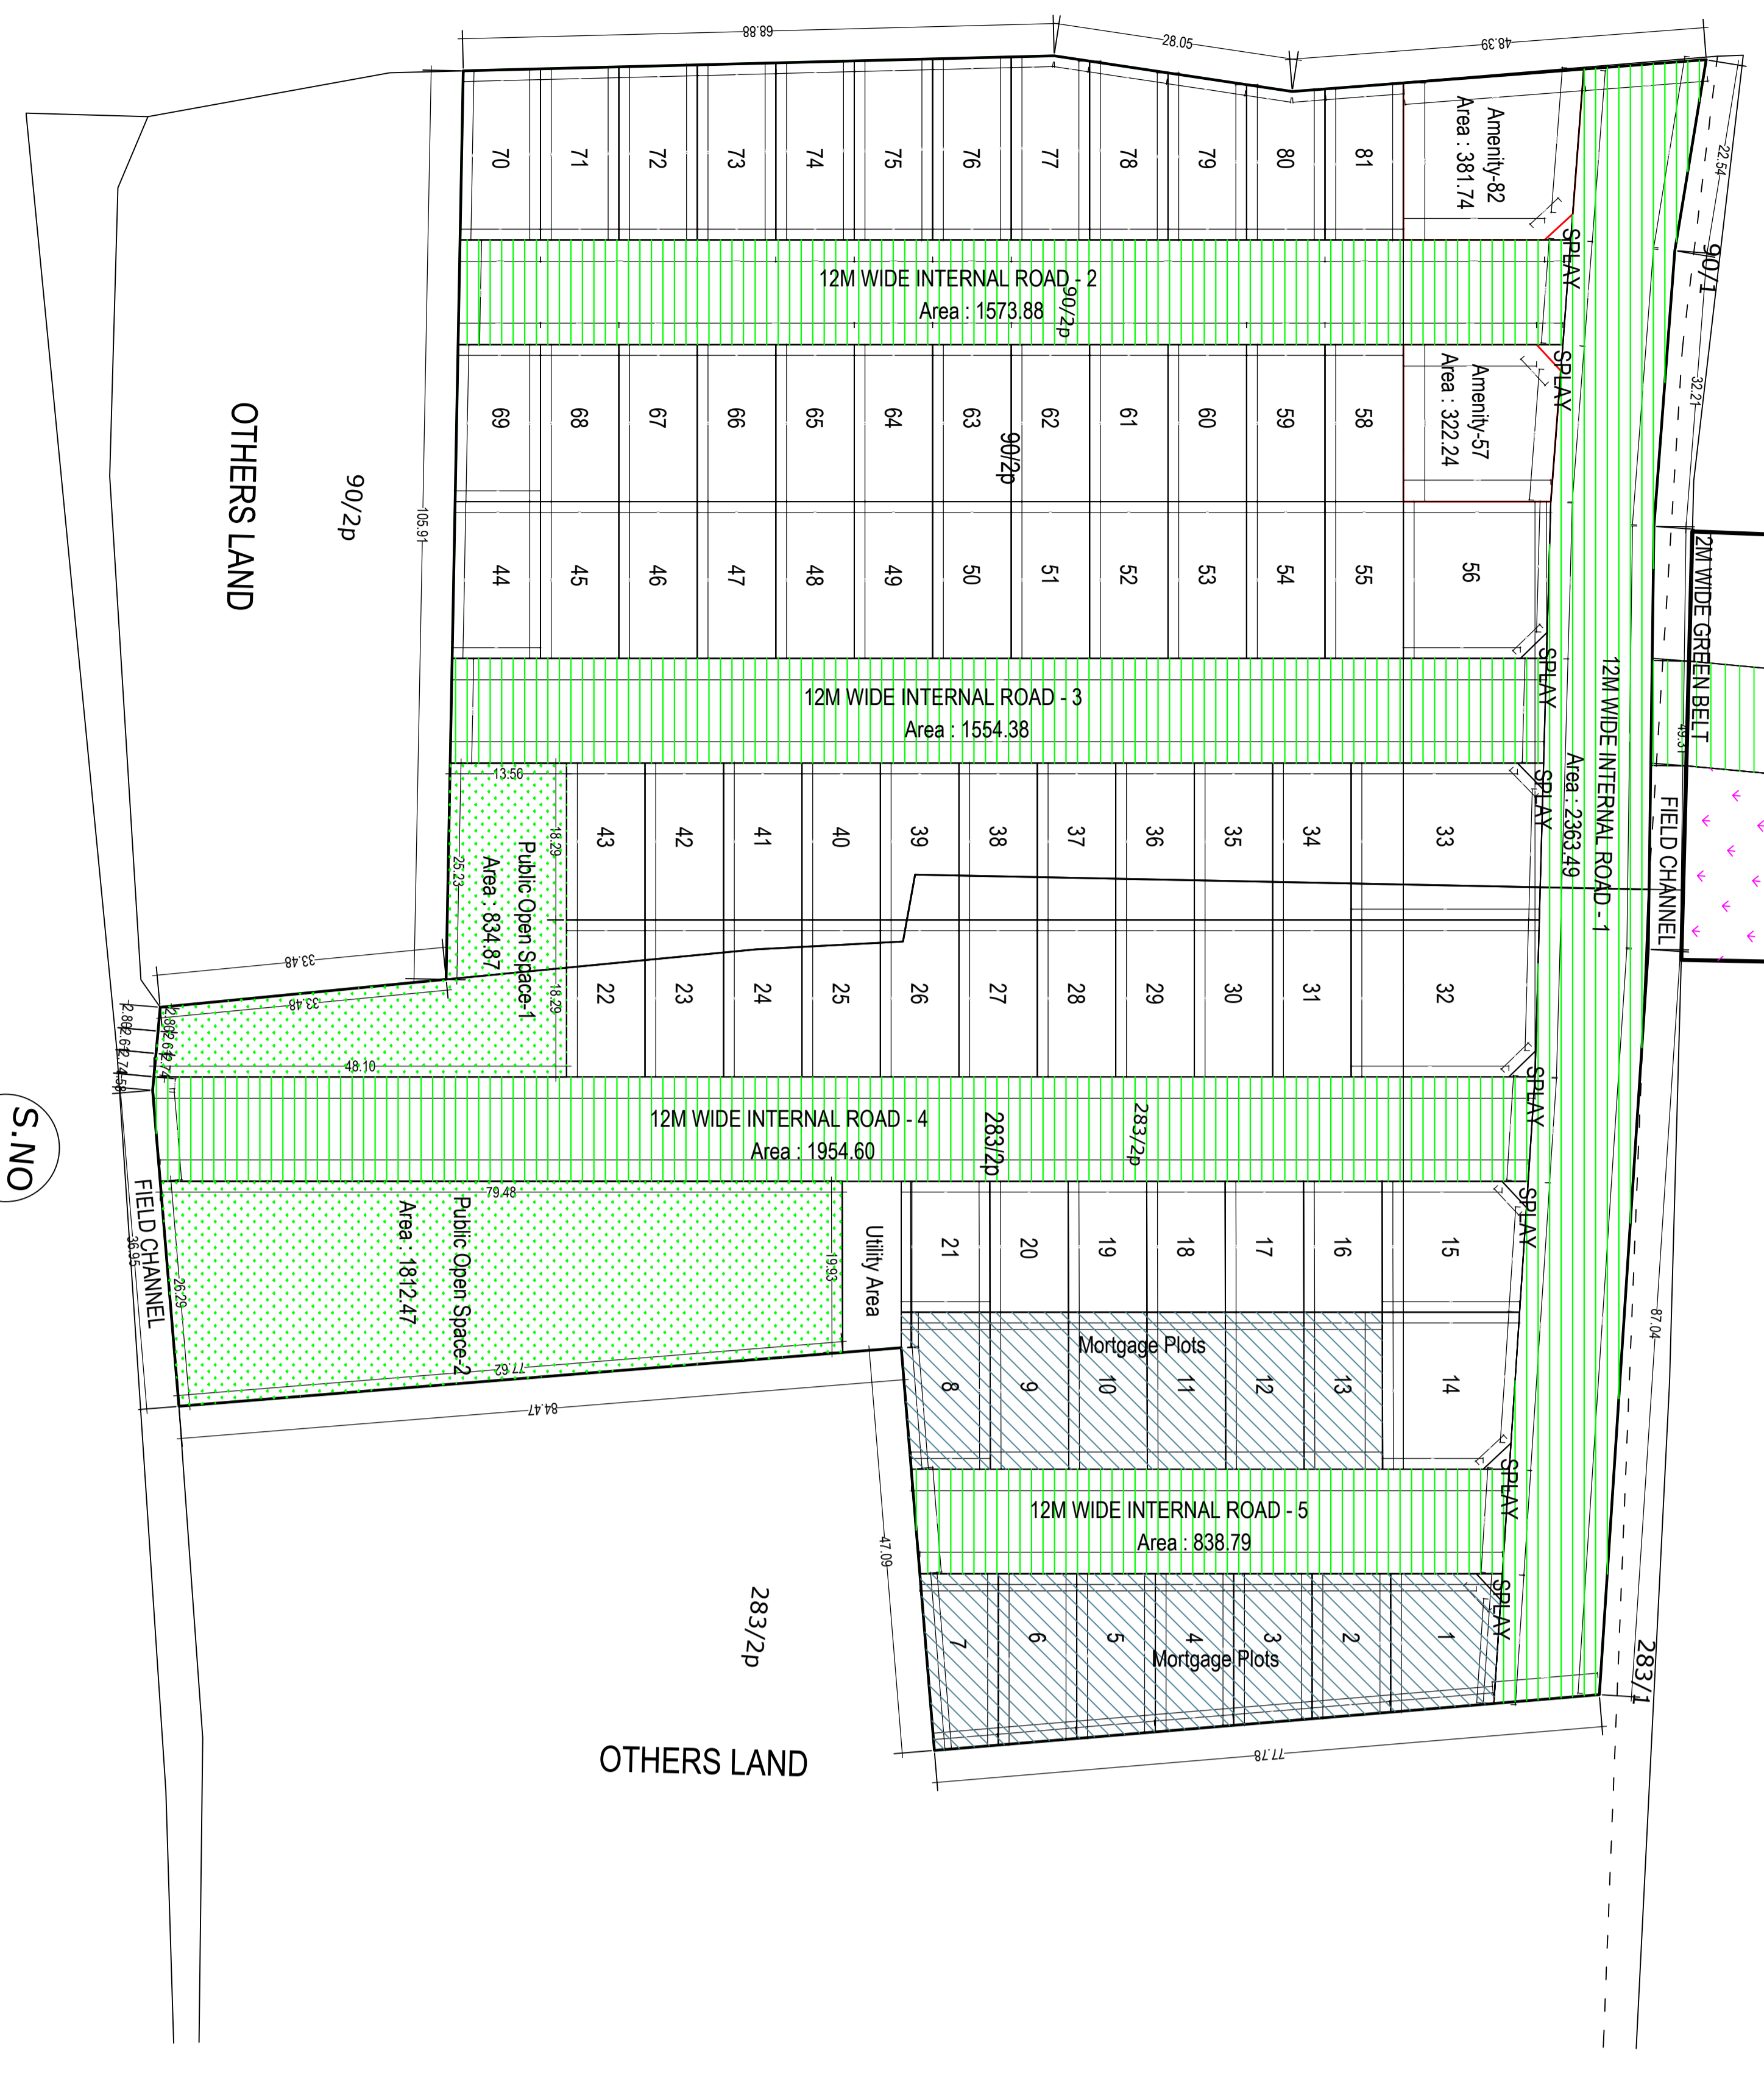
68.88
28.05
48.39
70 71 72 73 74 75 76 77 78 79 80 81
Amenity-82
Area : 381.74
22.54
90/1
12M WIDE INTERNAL ROAD - 2
Area : 1573.88
90/2p
SPLAY
SPLAY
Amenity-57
Area : 322.24
32.21
69 68 67 66 65 64 63 62 61 60 59 58
90/2p
OTHERS LAND
90/2p
105.91
44 45 46 47 48 49 50 51 52 53 54 55 56
2M WIDE GREEN BELT
SPLAY
12M WIDE INTERNAL ROAD - 3
Area : 1554.38
12M WIDE INTERNAL ROAD - 1
Area : 2363.49
49.31
SPLAY
13.56
18.29
25.23
Public Open Space-1
Area : 834.87
43 42 41 40 39 38 37 36 35 34 33
FIELD CHANNEL
33.48
33.48
18.29
22 23 24 25 26 27 28 29 30 31 32
48.10
S.NO
SPLAY
12M WIDE INTERNAL ROAD - 4
Area : 1954.60
283/2p
283/2p
79.48
FIELD CHANNEL
36.95
26.29
Public Open Space-2
Area : 1812.47
19.93
Utility Area
21 20 19 18 17 16 15
SPLAY
87.04
77.62
Mortgage Plots
8 9 10 11 12 13 14
84.47
SPLAY
12M WIDE INTERNAL ROAD - 5
Area : 838.79
47.09
283/2p
SPLAY
7 6 5 4 3 2 1
Mortgage Plots
283/1
OTHERS LAND
77.78